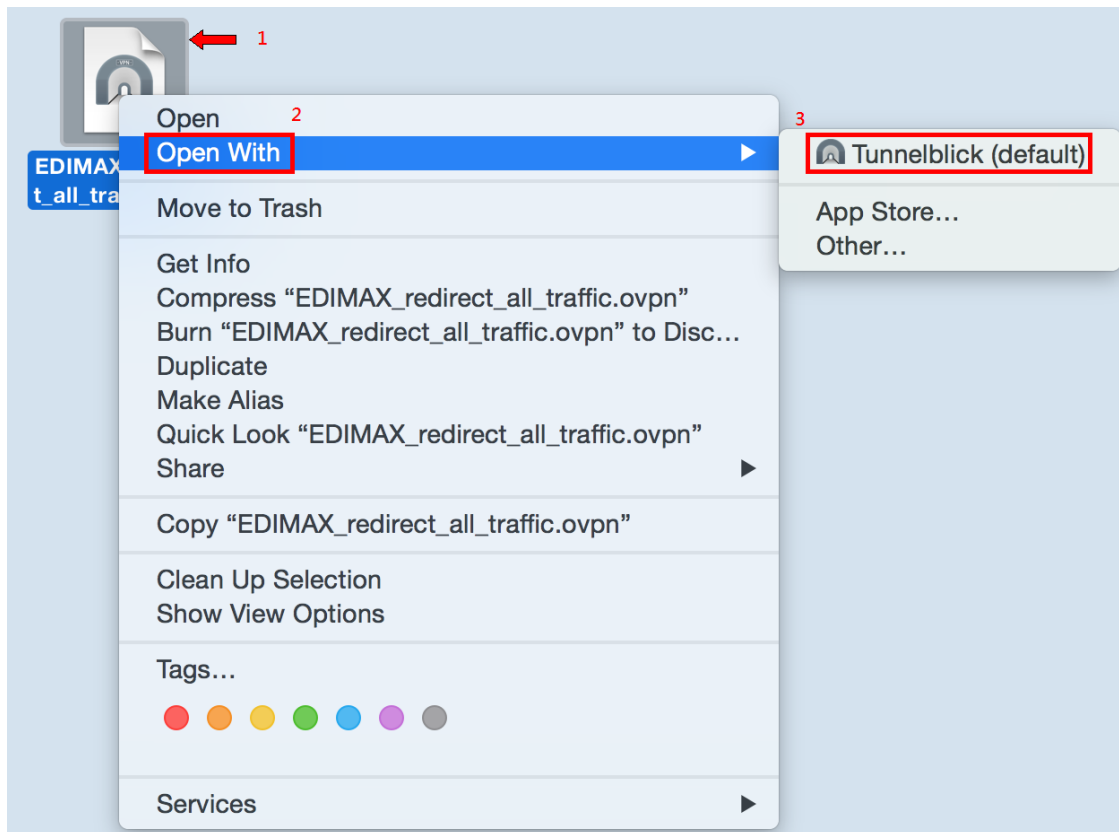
1

EDIMAX
t_all_tra

VPN

Open
2
Open With
3
Tunnelblick (default)
App Store…
Other…

Move to Trash

Get Info
Compress “EDIMAX_redirect_all_traffic.ovpn”
Burn “EDIMAX_redirect_all_traffic.ovpn” to Disc…
Duplicate
Make Alias
Quick Look “EDIMAX_redirect_all_traffic.ovpn”
Share

Copy “EDIMAX_redirect_all_traffic.ovpn”

Clean Up Selection
Show View Options

Tags…

Services